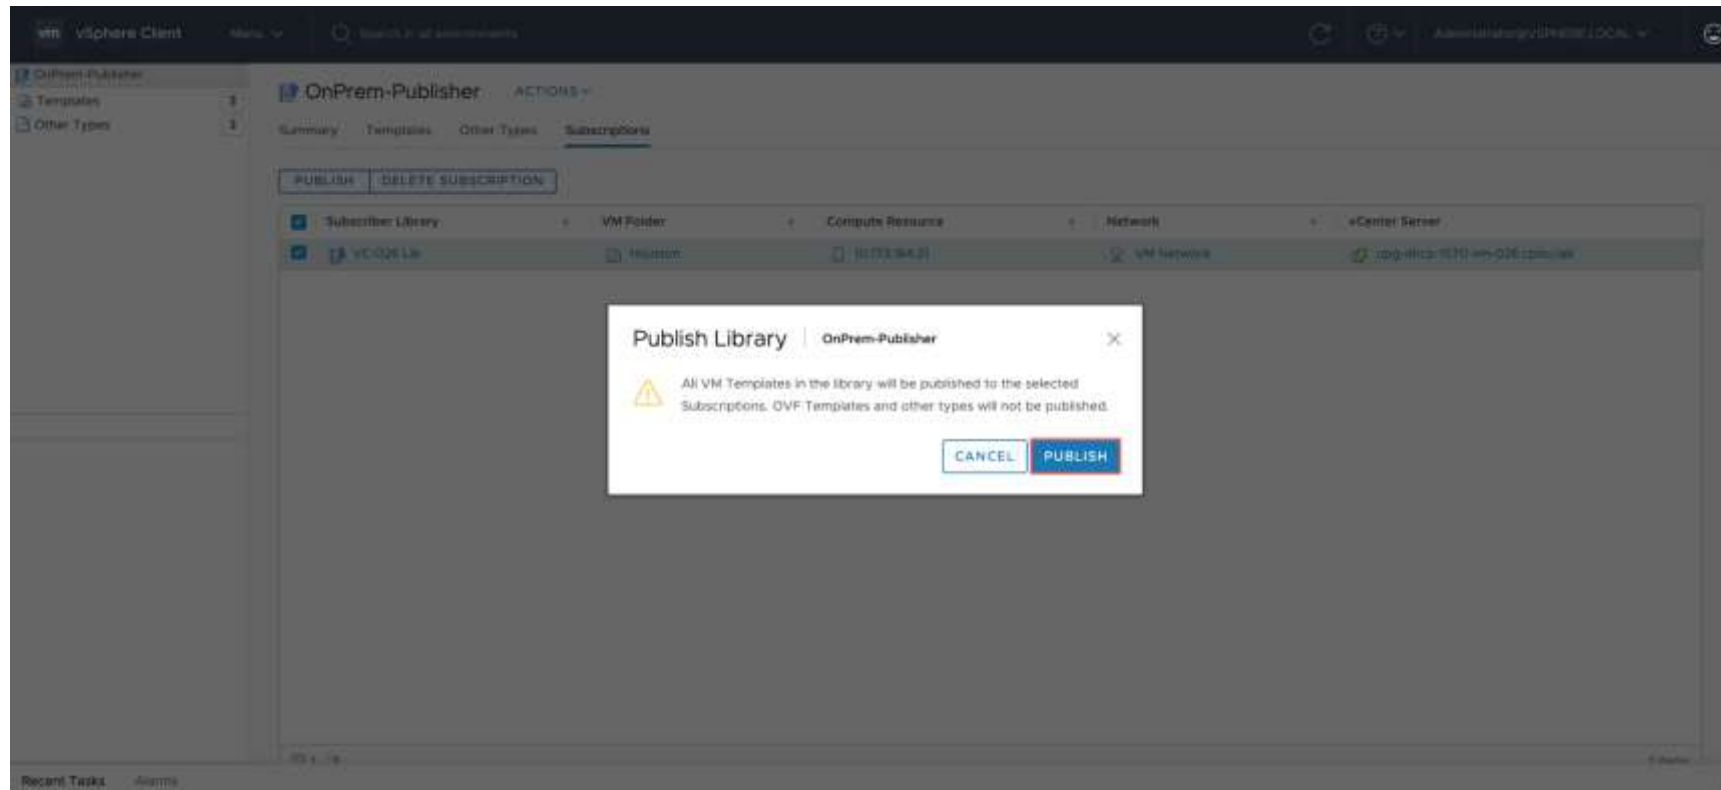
vm vSphere Client Menu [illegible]

OnPrem-Publisher
Templates 1
Other Types 1

OnPrem-Publisher ACTIONS

Summary Templates Other Types Subscriptions

PUBLISH DELETE SUBSCRIPTION

| Subscriber Library | VM Folder | Compute Resource | Network | vCenter Server |
|---|---|---|---|---|
| VC-026 Lib | Houston | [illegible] | VM Network | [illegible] |

Publish Library | OnPrem-Publisher

All VM Templates in the library will be published to the selected Subscriptions. OVF Templates and other types will not be published.

CANCEL PUBLISH

Recent Tasks Alarms